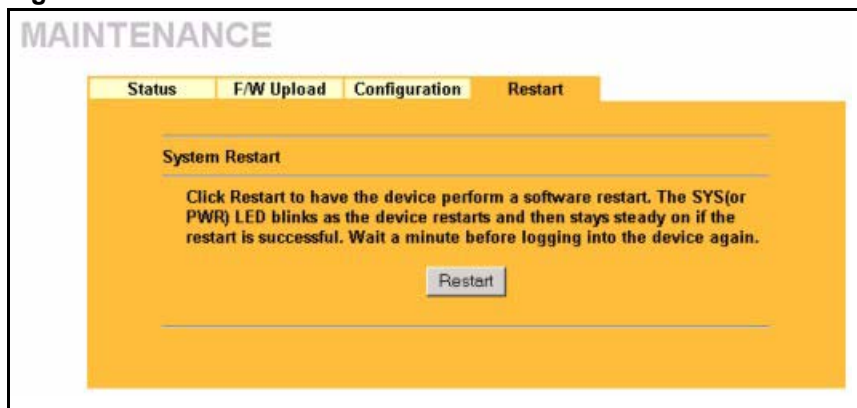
MAINTENANCE

Status F/W Upload Configuration Restart

System Restart

Click Restart to have the device perform a software restart. The SYS(or PWR) LED blinks as the device restarts and then stays steady on if the restart is successful. Wait a minute before logging into the device again.

Restart